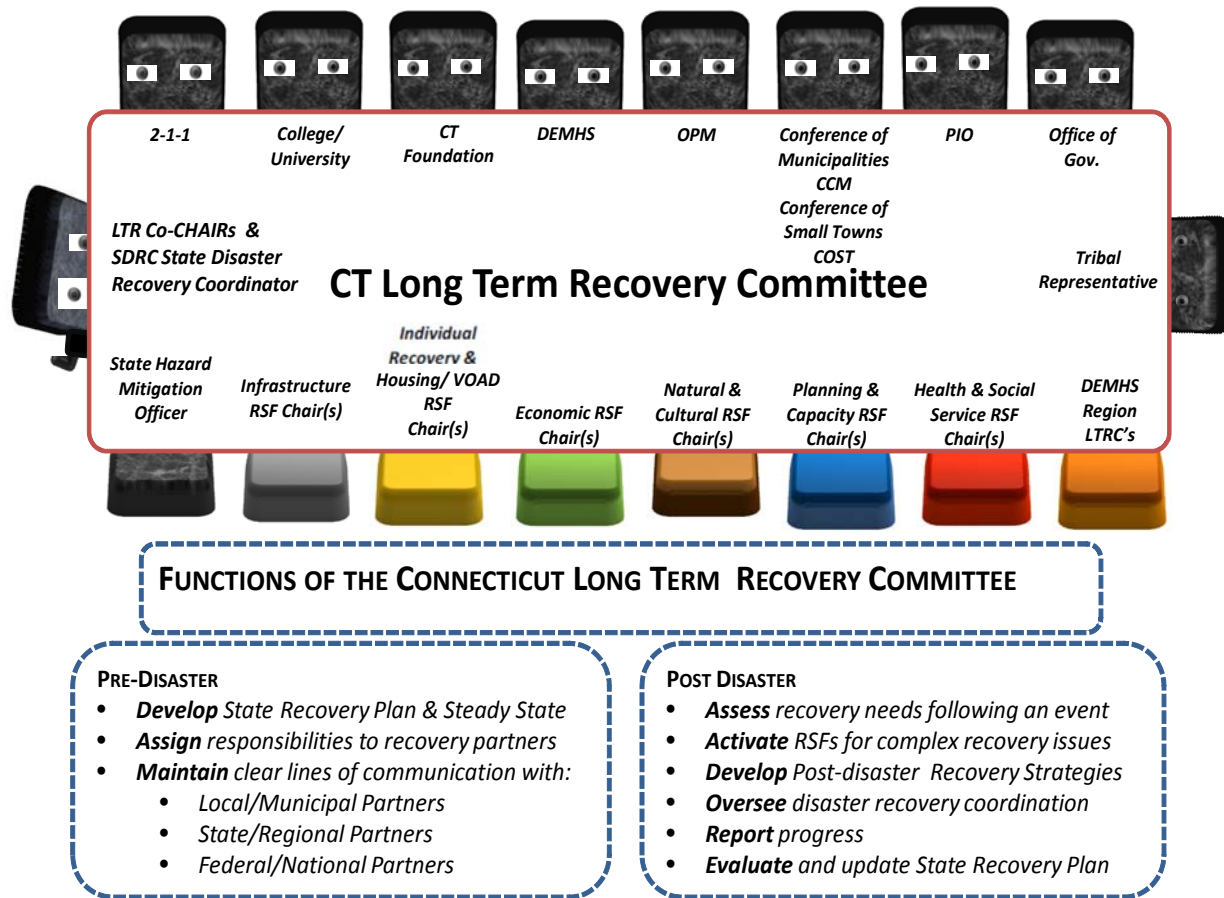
2-1-1

College/ University

CT Foundation

DEMHS

OPM

Conference of Municipalities CCM Conference of Small Towns COST

PIO

Office of Gov.

LTR Co-CHAIRs & SDRC State Disaster Recovery Coordinator

CT Long Term Recovery Committee

Tribal Representative

State Hazard Mitigation Officer

Infrastructure RSF Chair(s)

Individual Recovery & Housing/ VOAD RSF Chair(s)

Economic RSF Chair(s)

Natural & Cultural RSF Chair(s)

Planning & Capacity RSF Chair(s)

Health & Social Service RSF Chair(s)

DEMHS Region LTRC's

FUNCTIONS OF THE CONNECTICUT LONG TERM RECOVERY COMMITTEE

PRE-DISASTER
• Develop State Recovery Plan & Steady State
• Assign responsibilities to recovery partners
• Maintain clear lines of communication with:
  • Local/Municipal Partners
  • State/Regional Partners
  • Federal/National Partners

POST DISASTER
• Assess recovery needs following an event
• Activate RSFs for complex recovery issues
• Develop Post-disaster Recovery Strategies
• Oversee disaster recovery coordination
• Report progress
• Evaluate and update State Recovery Plan